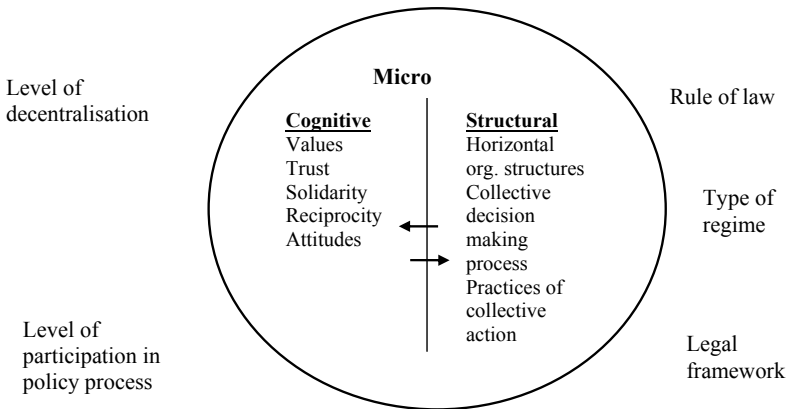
Level of decentralisation

Micro

Rule of law

Cognitive
Values
Trust
Solidarity
Reciprocity
Attitudes

Structural
Horizontal org. structures
Collective decision making process
Practices of collective action

Type of regime

Level of participation in policy process

Legal framework